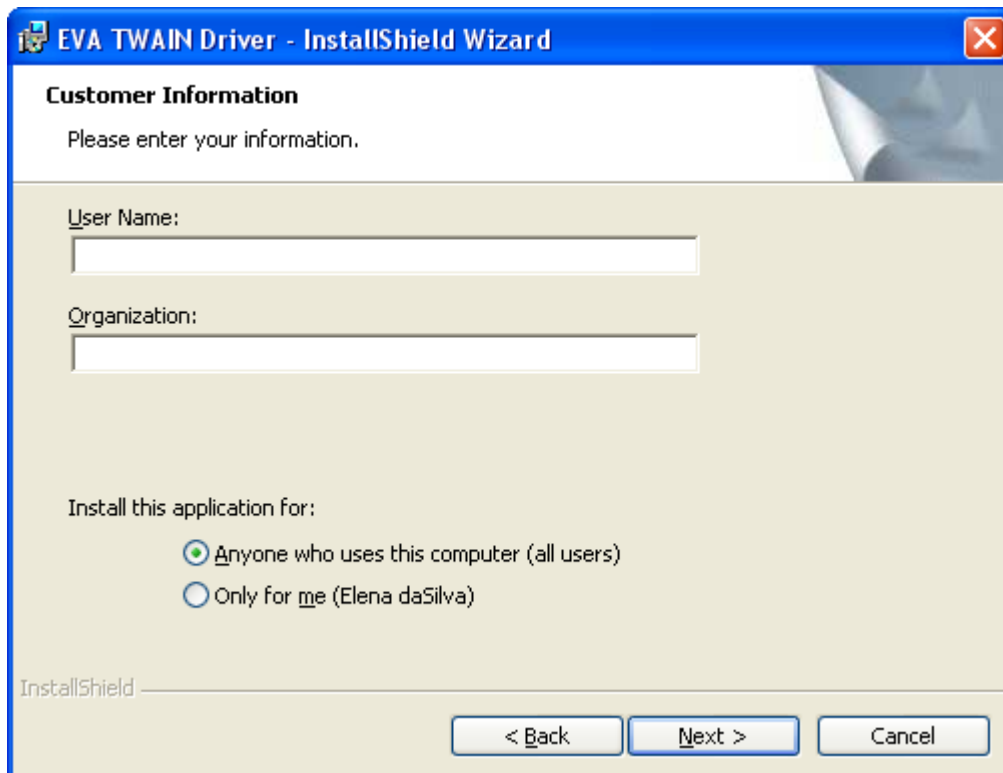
EVA TWAIN Driver - InstallShield Wizard

Customer Information

Please enter your information.

User Name:

Organization:

Install this application for:

Anyone who uses this computer (all users)

Only for me (Elena daSilva)

InstallShield

< Back

Next >

Cancel